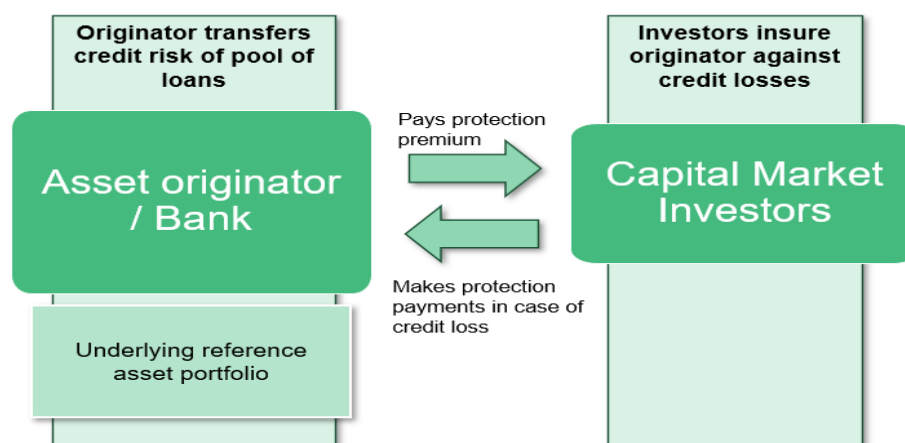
Originator transfers credit risk of pool of loans

Investors insure originator against credit losses

Asset originator / Bank

Pays protection premium

Capital Market Investors

Makes protection payments in case of credit loss

Underlying reference asset portfolio